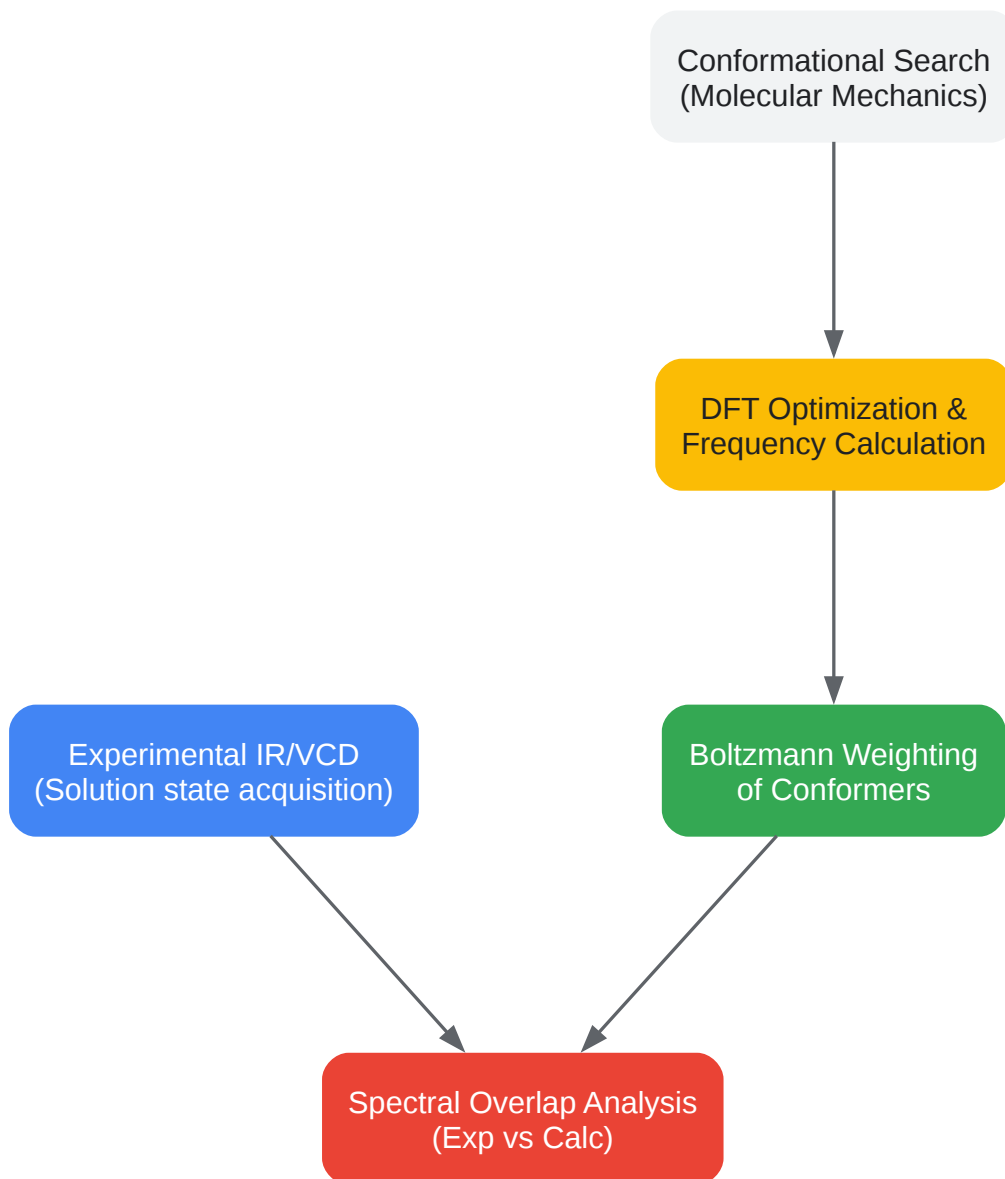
Conformational Search
(Molecular Mechanics)

DFT Optimization &
Frequency Calculation

Experimental IR/VCD
(Solution state acquisition)

Boltzmann Weighting
of Conformers

Spectral Overlap Analysis
(Exp vs Calc)